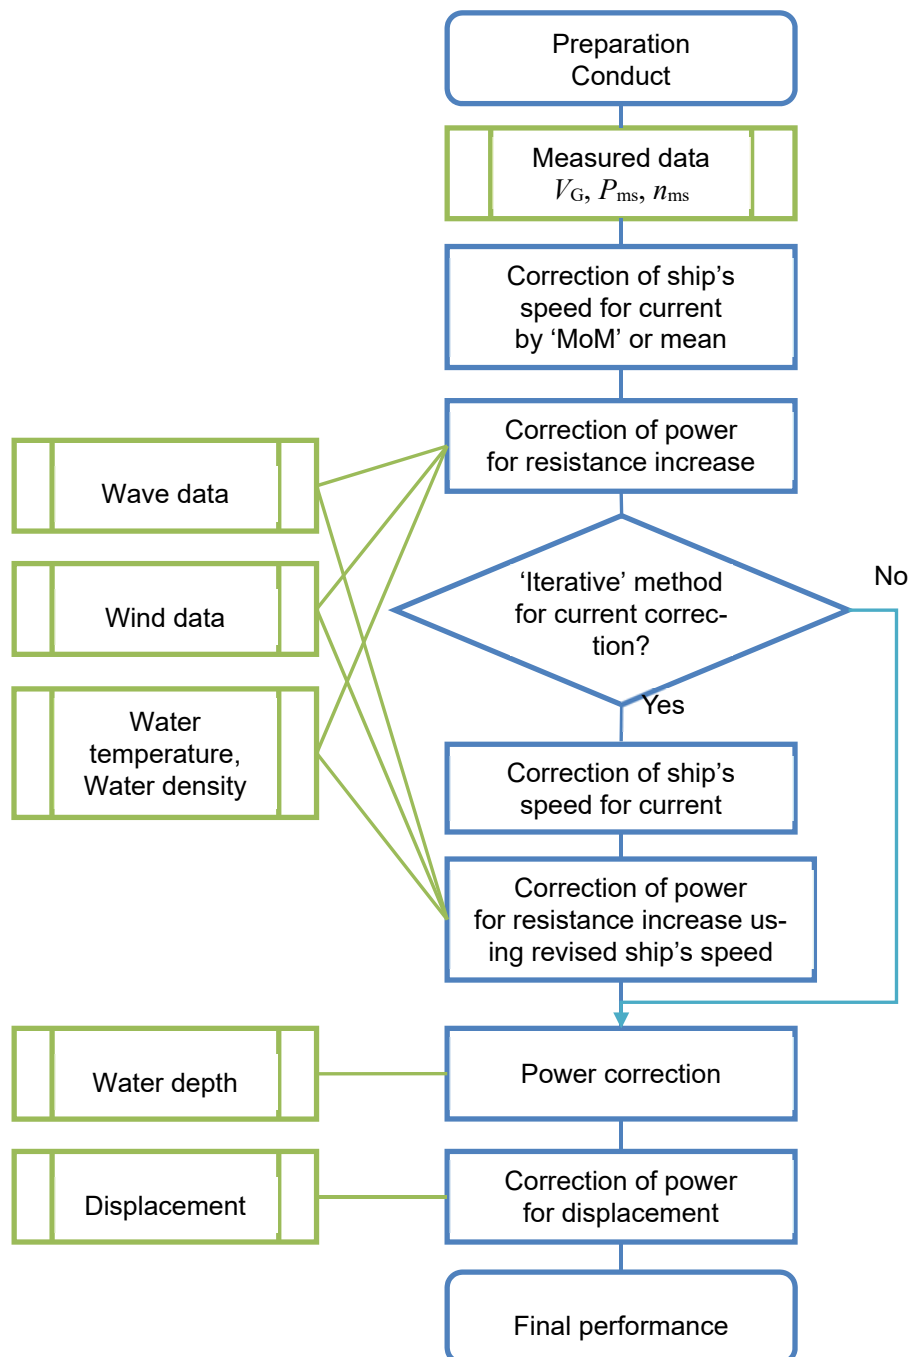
Preparation Conduct

Measured data
$V_G$, $P_{ms}$, $n_{ms}$

Correction of ship's speed for current by 'MoM' or mean

Wave data

Wind data

Water temperature, Water density

Correction of power for resistance increase

'Iterative' method for current correction?

No

Yes

Correction of ship's speed for current

Correction of power for resistance increase using revised ship's speed

Water depth

Power correction

Displacement

Correction of power for displacement

Final performance